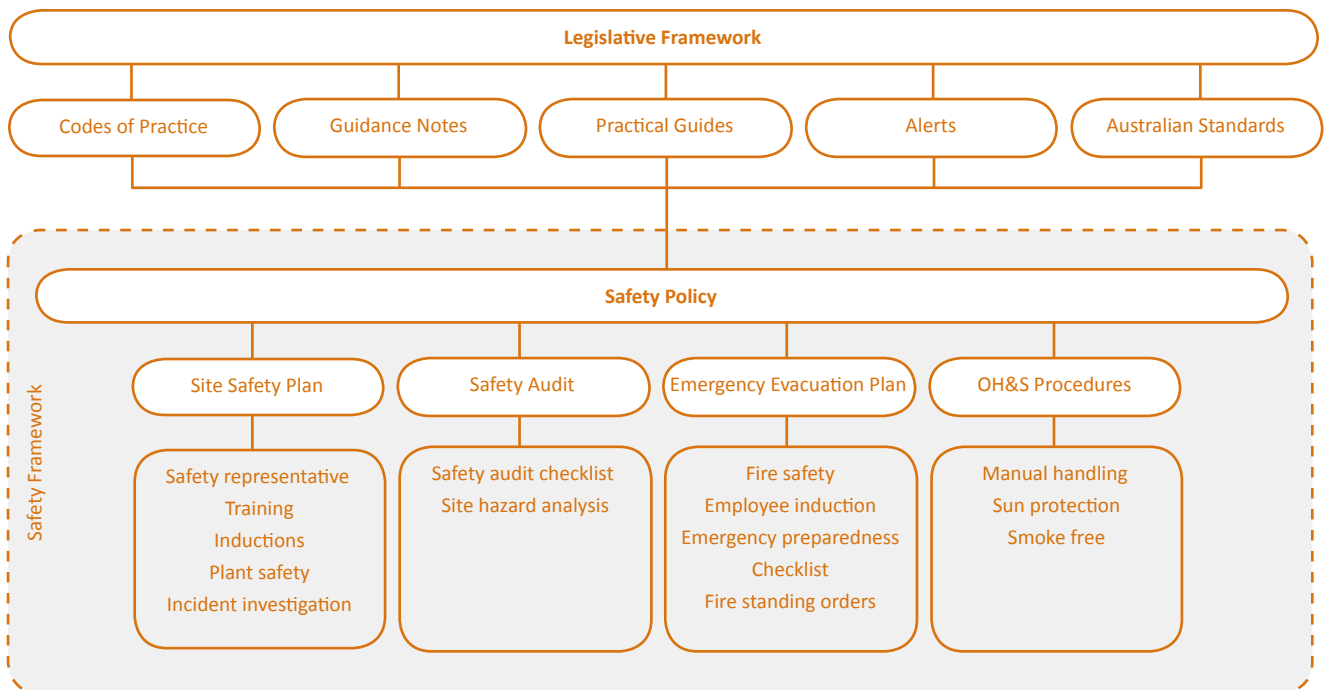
Legislative Framework

Codes of Practice

Guidance Notes

Practical Guides

Alerts

Australian Standards

Safety Framework

Safety Policy

Site Safety Plan

Safety Audit

Emergency Evacuation Plan

OH&S Procedures

Safety representative
Training
Inductions
Plant safety
Incident investigation

Safety audit checklist
Site hazard analysis

Fire safety
Employee induction
Emergency preparedness
Checklist
Fire standing orders

Manual handling
Sun protection
Smoke free